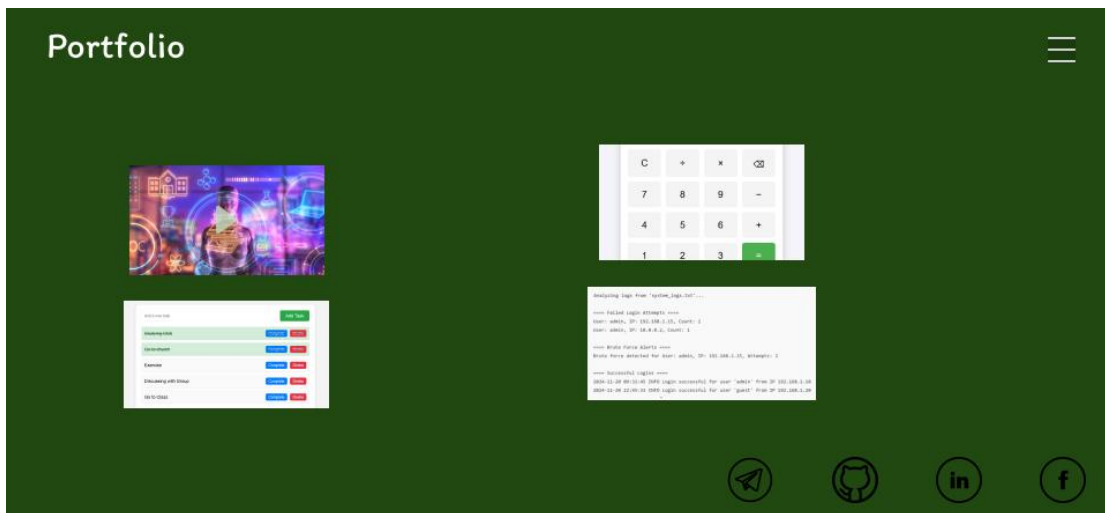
Portfolio

| C | ÷ | × | ⌫ |
|---|---|---|---|
| 7 | 8 | 9 | − |
| 4 | 5 | 6 | + |
| 1 | 2 | 3 | = |

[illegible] Add Task

Studying Club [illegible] Complete Delete

Go to church Complete Delete

Exercise Complete Delete

Discussing with Group Complete Delete

Go to class Complete Delete

Analyzing logs from 'system_logs.txt'...

==== Failed Login Attempts ====
User: admin, IP: 192.168.1.15, Count: 1
User: admin, IP: 10.0.0.2, Count: 1

==== Brute Force Alerts ====
Brute force detected for User: admin, IP: 192.168.1.15, Attempts: 3

==== Successful Logins ====
2024-11-20 09:15:45 INFO Login successful for user 'admin' from IP 192.168.1.10
2024-11-20 22:45:33 INFO Login successful for user 'guest' from IP 192.168.1.20

in

f